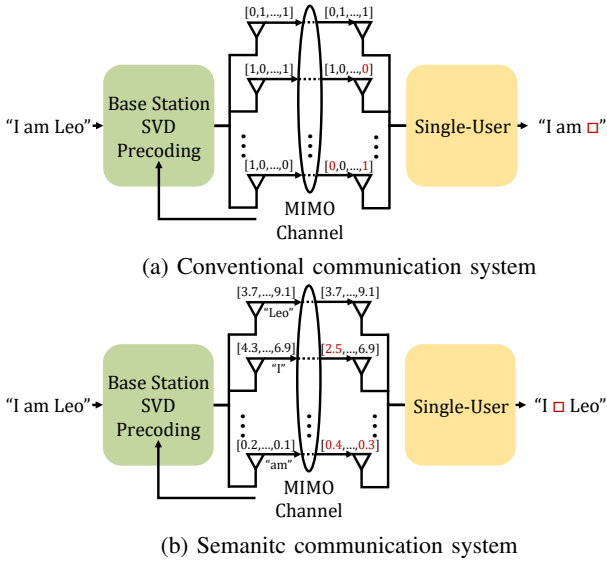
[0,1,...,1]
[0,1,...,1]
[1,0,...,1]
[1,0,...,0]
[1,0,...,0]
[0,0,...,1]
"I am Leo"
Base Station SVD Precoding
Single-User
"I am □"
MIMO Channel

(a) Conventional communication system

[3.7,...,9.1]
[3.7,...,9.1]
"Leo"
[4.3,...,6.9]
[2.5,...,6.9]
"I"
[0.2,...,0.1]
[0.4,...,0.3]
"am"
"I am Leo"
Base Station SVD Precoding
Single-User
"I □ Leo"
MIMO Channel

(b) Semanitc communication system